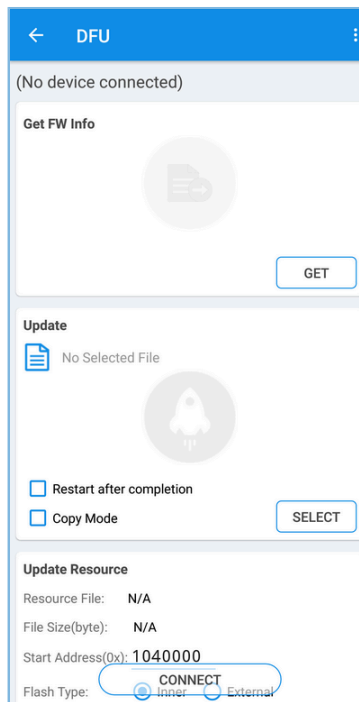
← DFU

(No device connected)

Get FW Info

GET

Update

No Selected File

Restart after completion

Copy Mode

SELECT

Update Resource

Resource File: N/A

File Size(byte): N/A

Start Address(0x): 1040000

Flash Type: Inner External

CONNECT